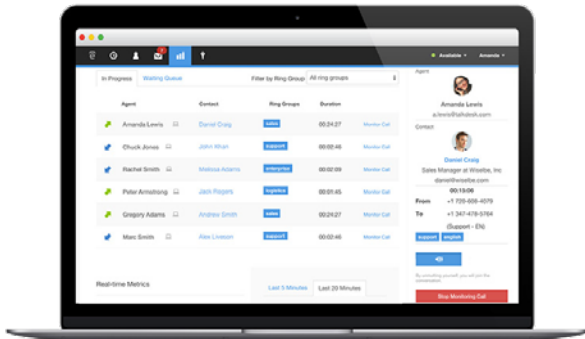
Available ▾ Amanda ▾

In Progress Waiting Queue Filter by Ring Group: All ring groups

| Agent | Contact | Ring Groups | Duration | |
|---|---|---|---|---|
| Amanda Lewis | Daniel Craig | sales | 00:24:27 | Monitor Call |
| Chuck Jones | John Khan | support | 00:04:55 | Monitor Call |
| Rachel Smith | Melissa Adams | enterprise | 00:02:09 | Monitor Call |
| Peter Armstrong | Jack Rogers | support | 00:04:55 | Monitor Call |
| Gregory Adams | Andrew Smith | sales | 00:24:27 | Monitor Call |
| Marc Smith | Alex Levison | support | 00:02:56 | Monitor Call |

Real-time Metrics

Last 5 Minutes Last 20 Minutes

Agent
Amanda Lewis
a.lewis@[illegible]

Contact
Daniel Craig
Sales Manager at Wisebe, Inc
daniel@wisebe.com
00:19:06
From +1 709-606-4079
To +1 347-478-5764
(Support - EN)
support english

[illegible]

Stop Monitoring Call